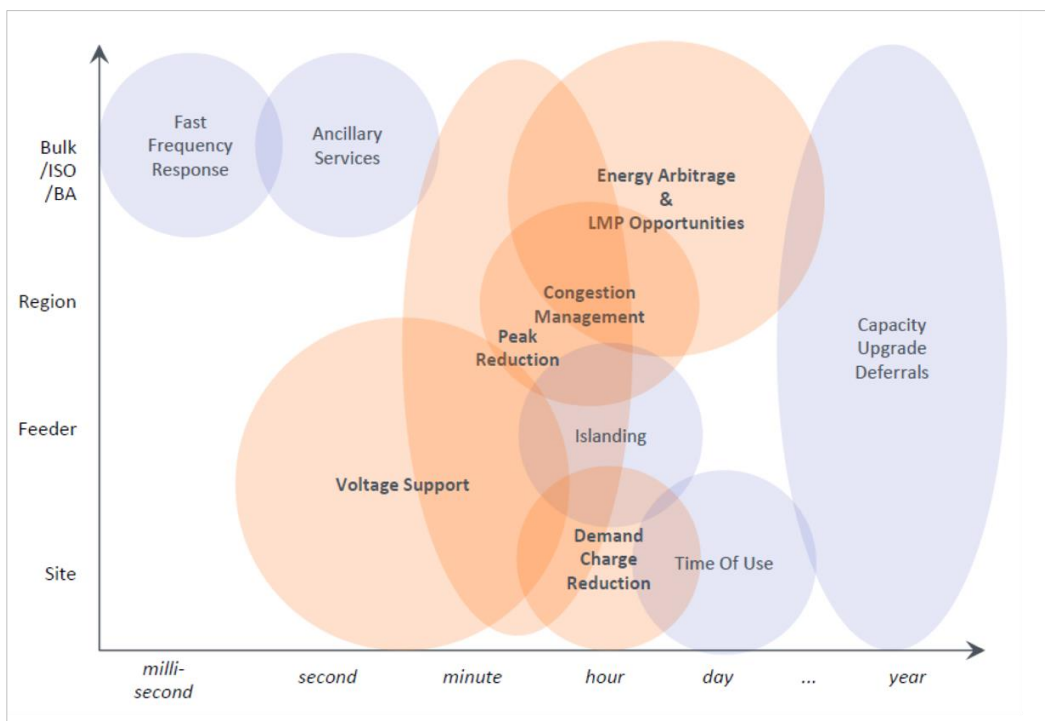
Bulk /ISO /BA

Region

Feeder

Site

Fast Frequency Response

Ancillary Services

Energy Arbitrage & LMP Opportunities

Congestion Management

Peak Reduction

Capacity Upgrade Deferrals

Islanding

Voltage Support

Demand Charge Reduction

Time Of Use

milli-second

second

minute

hour

day

...

year